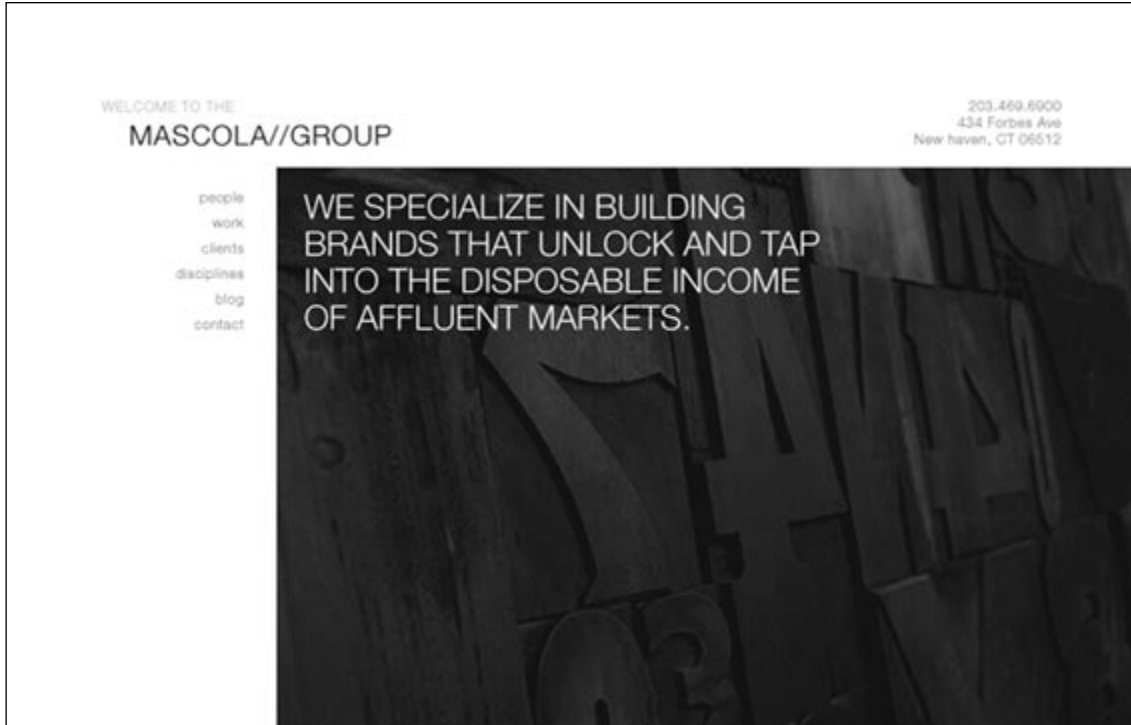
WELCOME TO THE
MASCOLA//GROUP

203.469.6900
434 Forbes Ave
New haven, CT 06512

people
work
clients
disciplines
blog
contact

WE SPECIALIZE IN BUILDING BRANDS THAT UNLOCK AND TAP INTO THE DISPOSABLE INCOME OF AFFLUENT MARKETS.